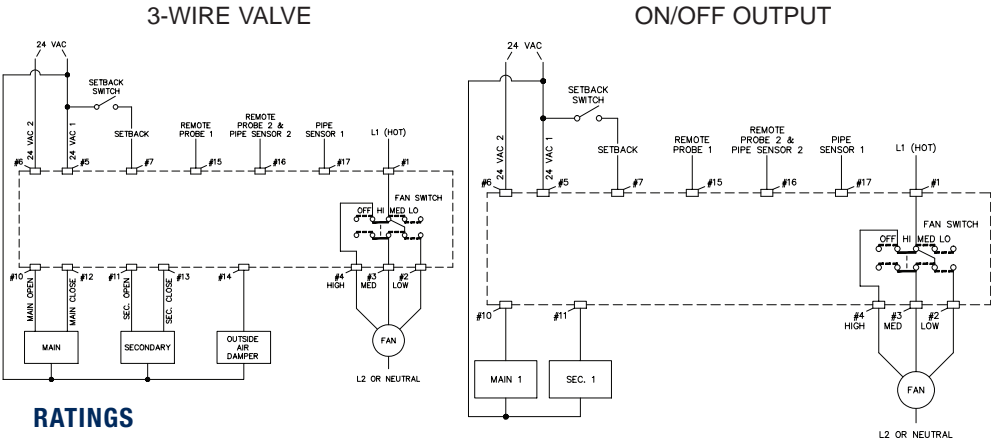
3-WIRE VALVE

24 VAC

SETBACK SWITCH

SETBACK

REMOTE PROBE 1

REMOTE PROBE 2 & PIPE SENSOR 2

PIPE SENSOR 1

L1 (HOT)

24 VAC 2

24 VAC 1

#6 #5 #7 #15 #16 #17 #1

FAN SWITCH

OFF HI MED LO

#10 #12 #11 #13 #14 #4 HIGH #3 MED #2 LOW

MAIN OPEN

MAIN CLOSE

SEC. OPEN

SEC. CLOSE

MAIN

SECONDARY

OUTSIDE AIR DAMPER

FAN

L2 OR NEUTRAL

ON/OFF OUTPUT

24 VAC

SETBACK SWITCH

SETBACK

REMOTE PROBE 1

REMOTE PROBE 2 & PIPE SENSOR 2

PIPE SENSOR 1

L1 (HOT)

24 VAC 2

24 VAC 1

#6 #5 #7 #15 #16 #17 #1

FAN SWITCH

OFF HI MED LO

#10 #11 #4 HIGH #3 MED #2 LOW

MAIN 1

SEC. 1

FAN

L2 OR NEUTRAL

RATINGS